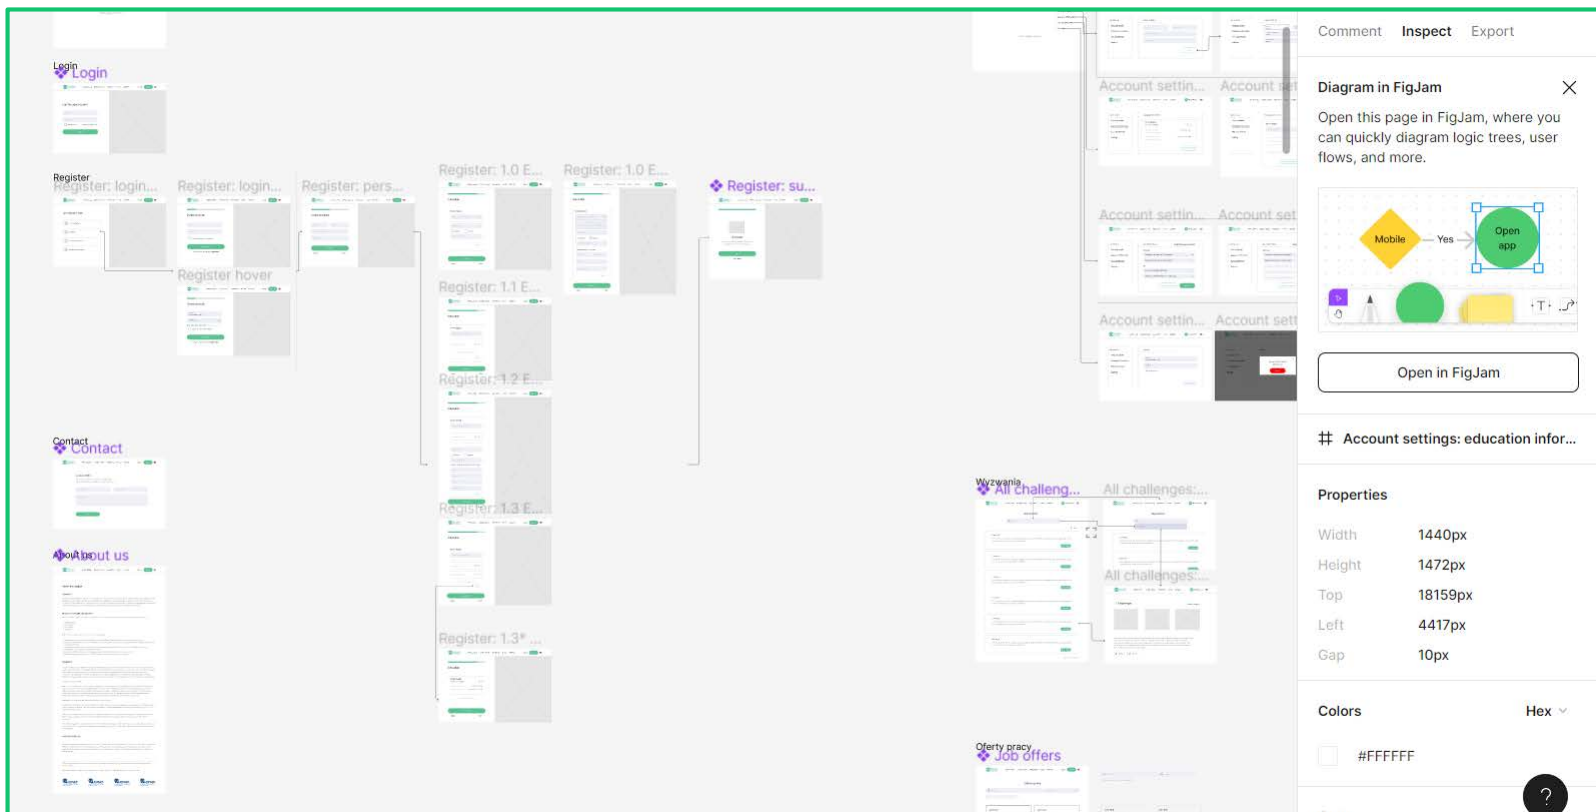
Login
Login

Register
Register: login...
Register: login...
Register: pers...
Register hover
Register: 1.0 E...
Register: 1.0 E...
Register: su...
Register: 1.1 E...
Register: 1.2 E...
Register: 1.3 E...
Register: 1.3* ...

Contact
Contact

About us
About us

Account settin...
Account set
Account settin...
Account set
Account settin...
Account sett

Wyzwania
All challeng...
All challenges:...
All challenges:...

Oferty pracy
Job offers

Comment Inspect Export

Diagram in FigJam

Open this page in FigJam, where you can quickly diagram logic trees, user flows, and more.

Mobile
Yes
Open app

Open in FigJam

Account settings: education infor...

Properties

| Width | 1440px |
|---|---|
| Height | 1472px |
| Top | 18159px |
| Left | 4417px |
| Gap | 10px |

Colors
Hex

#FFFFFF

?